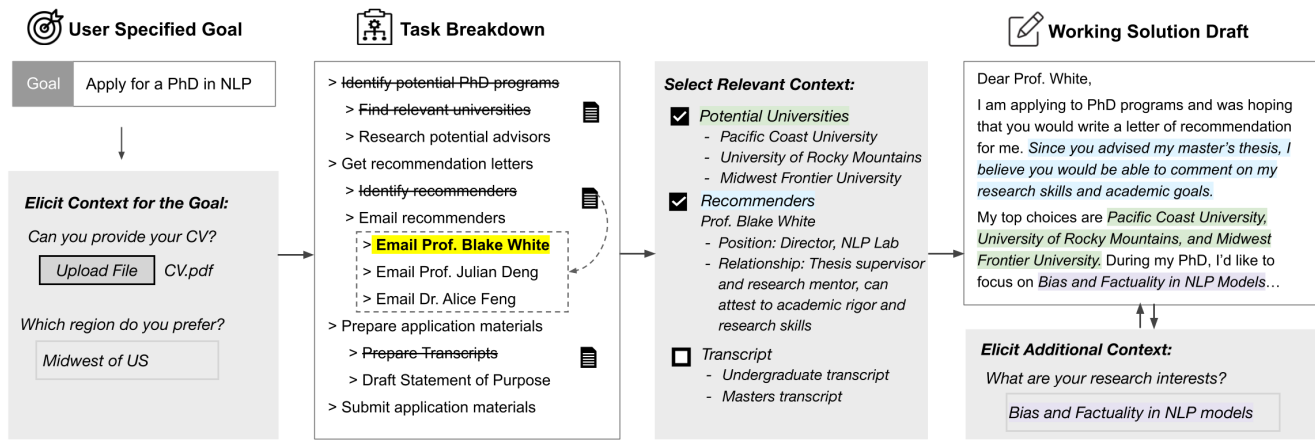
User Specified Goal

Goal Apply for a PhD in NLP

Elicit Context for the Goal:

Can you provide your CV?

Upload File CV.pdf

Which region do you prefer?

Midwest of US

Task Breakdown

> Identify potential PhD programs

> Find relevant universities

> Research potential advisors

> Get recommendation letters

> Identify recommenders

> Email recommenders

> Email Prof. Blake White

> Email Prof. Julian Deng

> Email Dr. Alice Feng

> Prepare application materials

> Prepare Transcripts

> Draft Statement of Purpose

> Submit application materials

Select Relevant Context:

Potential Universities
- Pacific Coast University
- University of Rocky Mountains
- Midwest Frontier University

Recommenders
Prof. Blake White
- Position: Director, NLP Lab
- Relationship: Thesis supervisor and research mentor, can attest to academic rigor and research skills

Transcript
- Undergraduate transcript
- Masters transcript

Working Solution Draft

Dear Prof. White,

I am applying to PhD programs and was hoping that you would write a letter of recommendation for me. Since you advised my master's thesis, I believe you would be able to comment on my research skills and academic goals.

My top choices are Pacific Coast University, University of Rocky Mountains, and Midwest Frontier University. During my PhD, I'd like to focus on Bias and Factuality in NLP Models…

Elicit Additional Context:

What are your research interests?

Bias and Factuality in NLP models